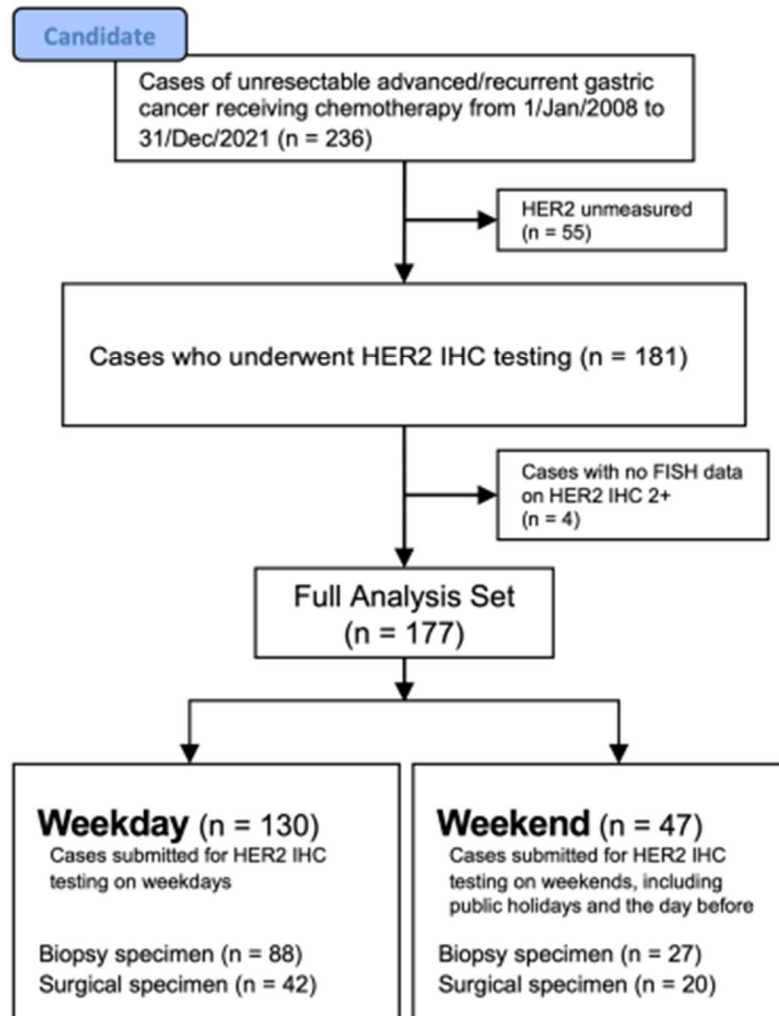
Candidate

Cases of unresectable advanced/recurrent gastric cancer receiving chemotherapy from 1/Jan/2008 to 31/Dec/2021 (n = 236)

HER2 unmeasured (n = 55)

Cases who underwent HER2 IHC testing (n = 181)

Cases with no FISH data on HER2 IHC 2+ (n = 4)

Full Analysis Set (n = 177)

Weekday (n = 130)
Cases submitted for HER2 IHC testing on weekdays

Biopsy specimen (n = 88)
Surgical specimen (n = 42)

Weekend (n = 47)
Cases submitted for HER2 IHC testing on weekends, including public holidays and the day before

Biopsy specimen (n = 27)
Surgical specimen (n = 20)